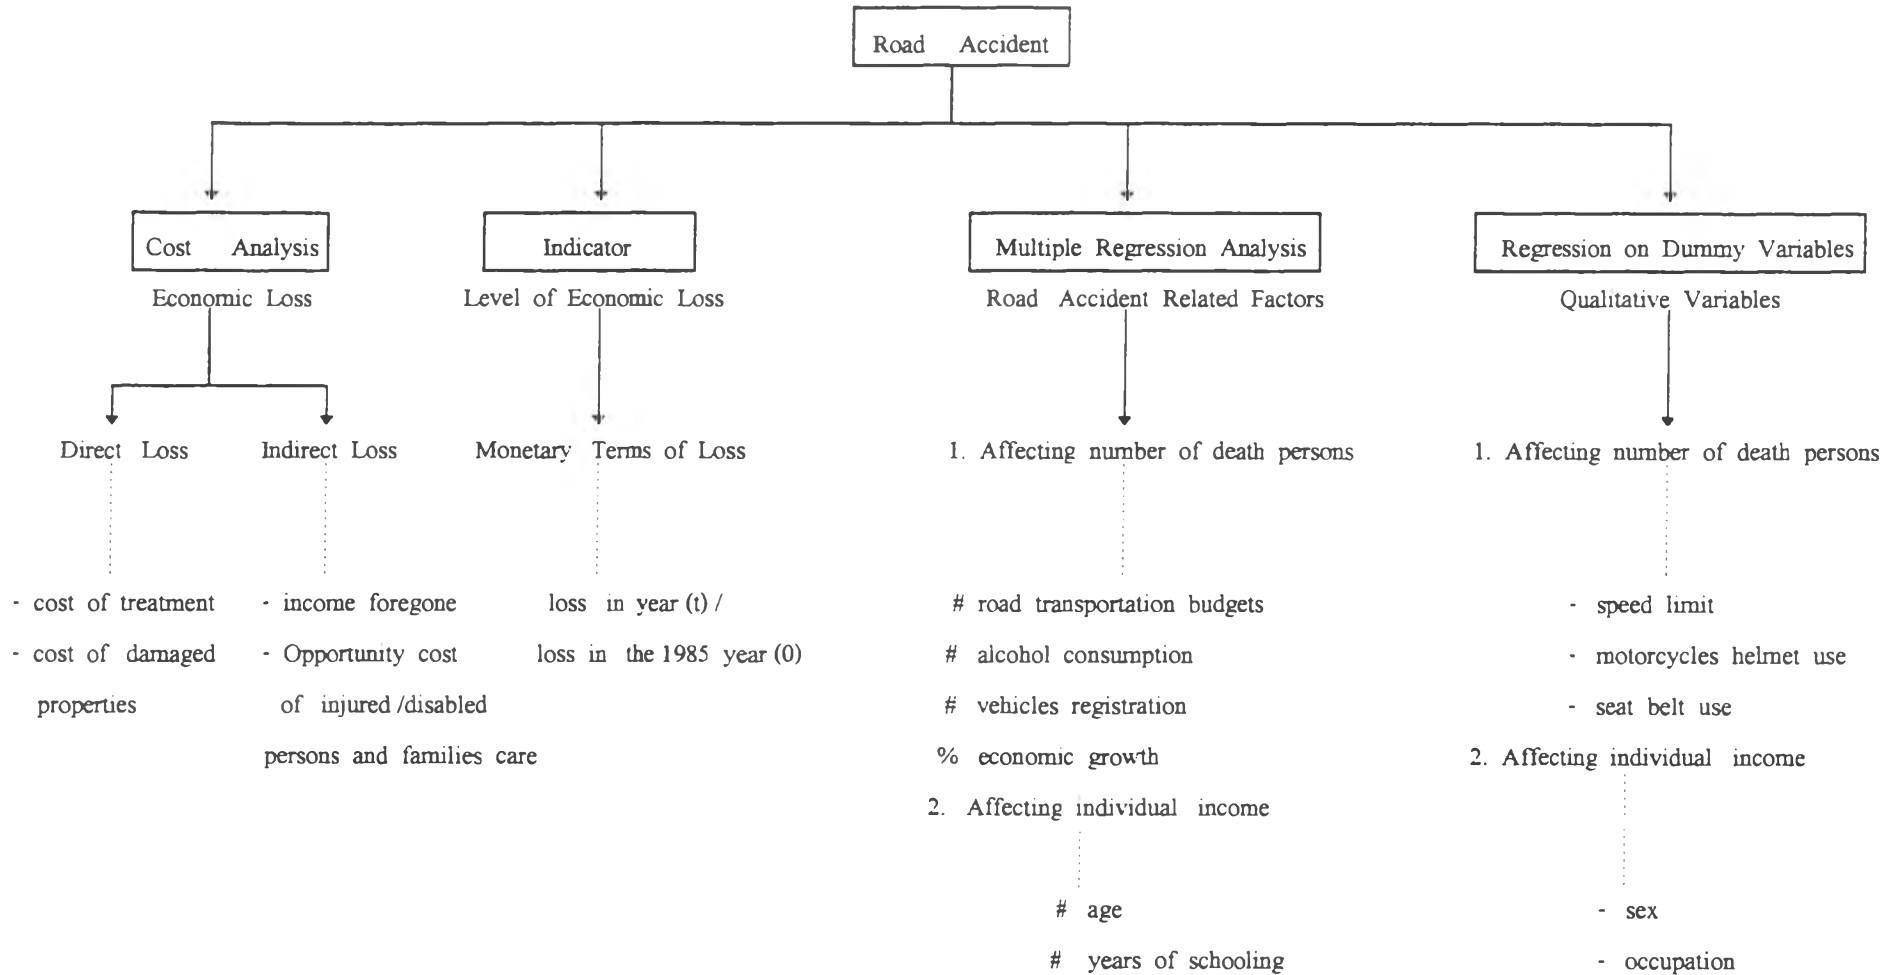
Road Accident

Cost Analysis
Economic Loss

Direct Loss
- cost of treatment
- cost of damaged properties

Indirect Loss
- income foregone
- Opportunity cost of injured /disabled persons and families care

Indicator
Level of Economic Loss

Monetary Terms of Loss
loss in year (t) / loss in the 1985 year (0)

Multiple Regression Analysis
Road Accident Related Factors

1. Affecting number of death persons
# road transportation budgets
# alcohol consumption
# vehicles registration
% economic growth
2. Affecting individual income
# age
# years of schooling

Regression on Dummy Variables
Qualitative Variables

1. Affecting number of death persons
- speed limit
- motorcycles helmet use
- seat belt use
2. Affecting individual income
- sex
- occupation